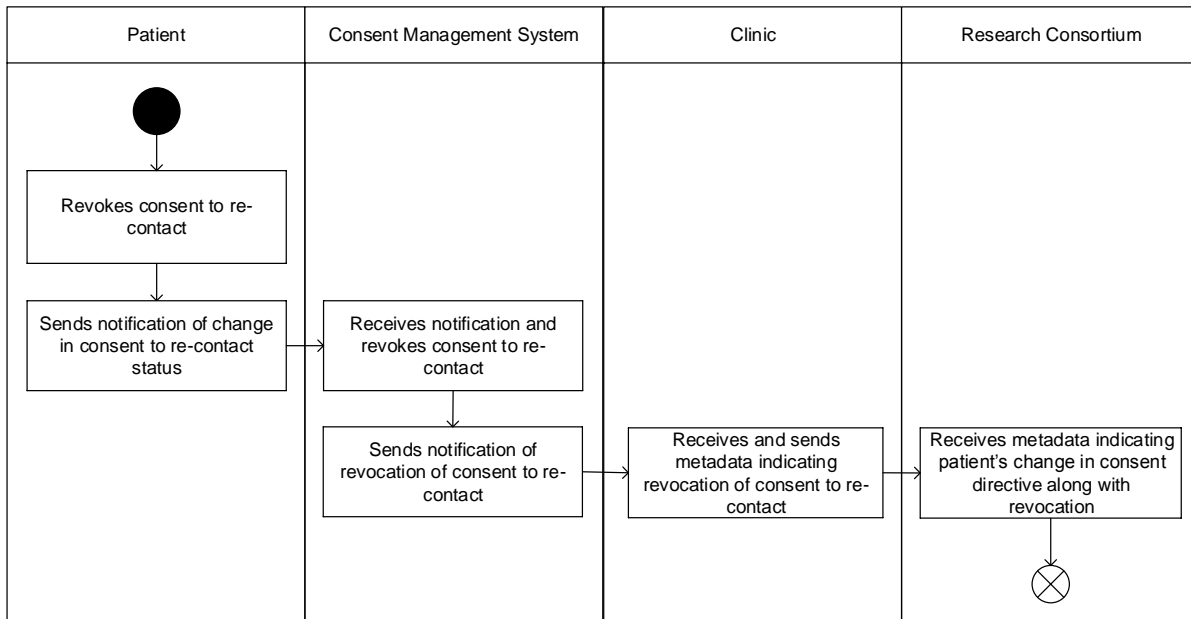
Patient

Consent Management System

Clinic

Research Consortium

Revokes consent to re-contact

Sends notification of change in consent to re-contact status

Receives notification and revokes consent to re-contact

Sends notification of revocation of consent to re-contact

Receives and sends metadata indicating revocation of consent to re-contact

Receives metadata indicating patient's change in consent directive along with revocation